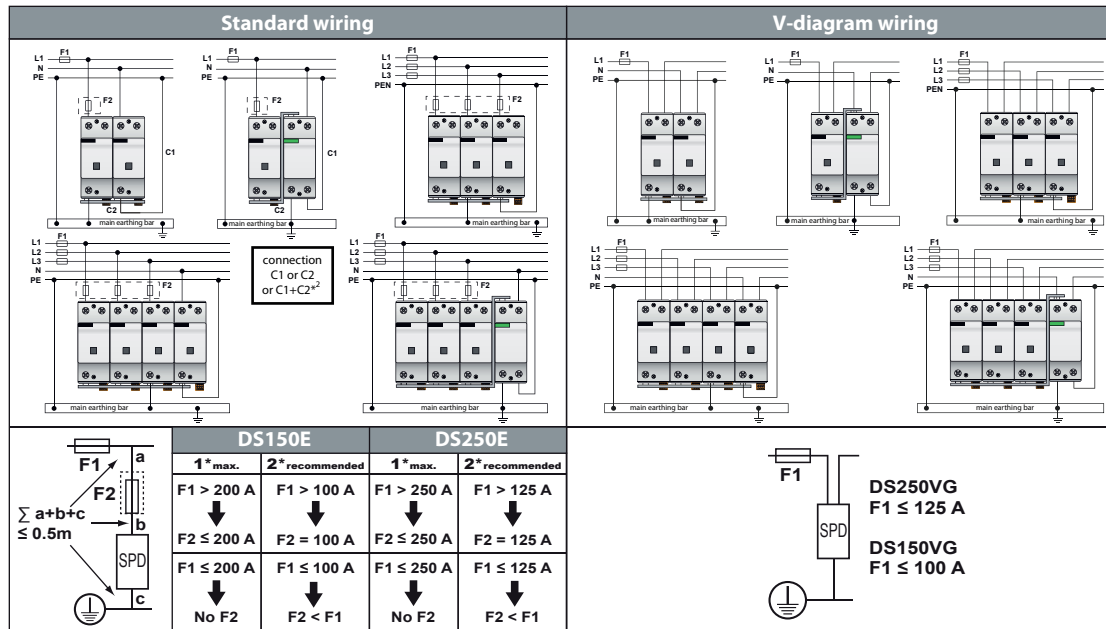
Standard wiring

V-diagram wiring

L1 F1
N
PE
F2
C1
C2
main earthing bar

L1 F1
N
PE
F2
C1
C2
main earthing bar

L1 F1
L2
L3
PEN
F2
main earthing bar

L1 F1
L2
L3
N
PE
F2
main earthing bar

connection C1 or C2 or C1+C2*²

L1 F1
L2
L3
N
PE
F2
main earthing bar

L1 F1
N
PE
main earthing bar

L1 F1
N
PE
main earthing bar

L1 F1
L2
L3
PEN
main earthing bar

L1 F1
L2
L3
N
PE
main earthing bar

L1 F1
L2
L3
N
PE
main earthing bar

F1
a
F2
$\sum$ a+b+c ≤ 0.5m
b
SPD
c

| DS150E | | DS250E | |
|---|---|---|---|
| 1*max. | 2*recommended | 1*max. | 2*recommended |
| F1 > 200 A | F1 > 100 A | F1 > 250 A | F1 > 125 A |
| F2 ≤ 200 A | F2 = 100 A | F2 ≤ 250 A | F2 = 125 A |
| F1 ≤ 200 A | F1 ≤ 100 A | F1 ≤ 250 A | F1 ≤ 125 A |
| No F2 | F2 < F1 | No F2 | F2 < F1 |

F1
SPD
DS250VG
F1 ≤ 125 A
DS150VG
F1 ≤ 100 A